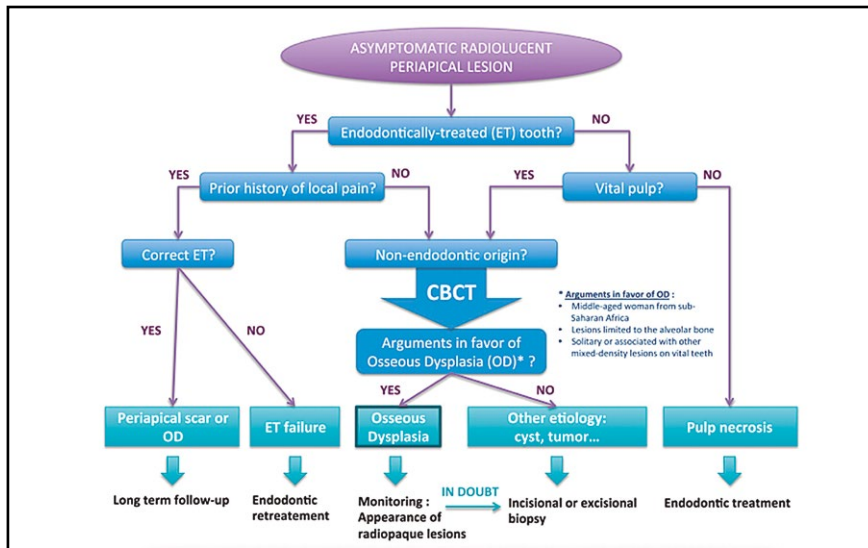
ASYMPTOMATIC RADIOLUCENT PERIAPICAL LESION

YES

Endodontically-treated (ET) tooth?

NO

YES

Prior history of local pain?

NO

YES

Vital pulp?

NO

Correct ET?

Non-endodontic origin?

CBCT

* Arguments in favor of OD :
- Middle-aged woman from sub-Saharan Africa
- Lesions limited to the alveolar bone
- Solitary or associated with other mixed-density lesions on vital teeth

YES

NO

Arguments in favor of Osseous Dysplasia (OD)* ?

YES

NO

Periapical scar or OD

ET failure

Osseous Dysplasia

Other etiology: cyst, tumor…

Pulp necrosis

Long term follow-up

Endodontic retreatement

Monitoring : Appearance of radiopaque lesions

IN DOUBT

Incisional or excisional biopsy

Endodontic treatment